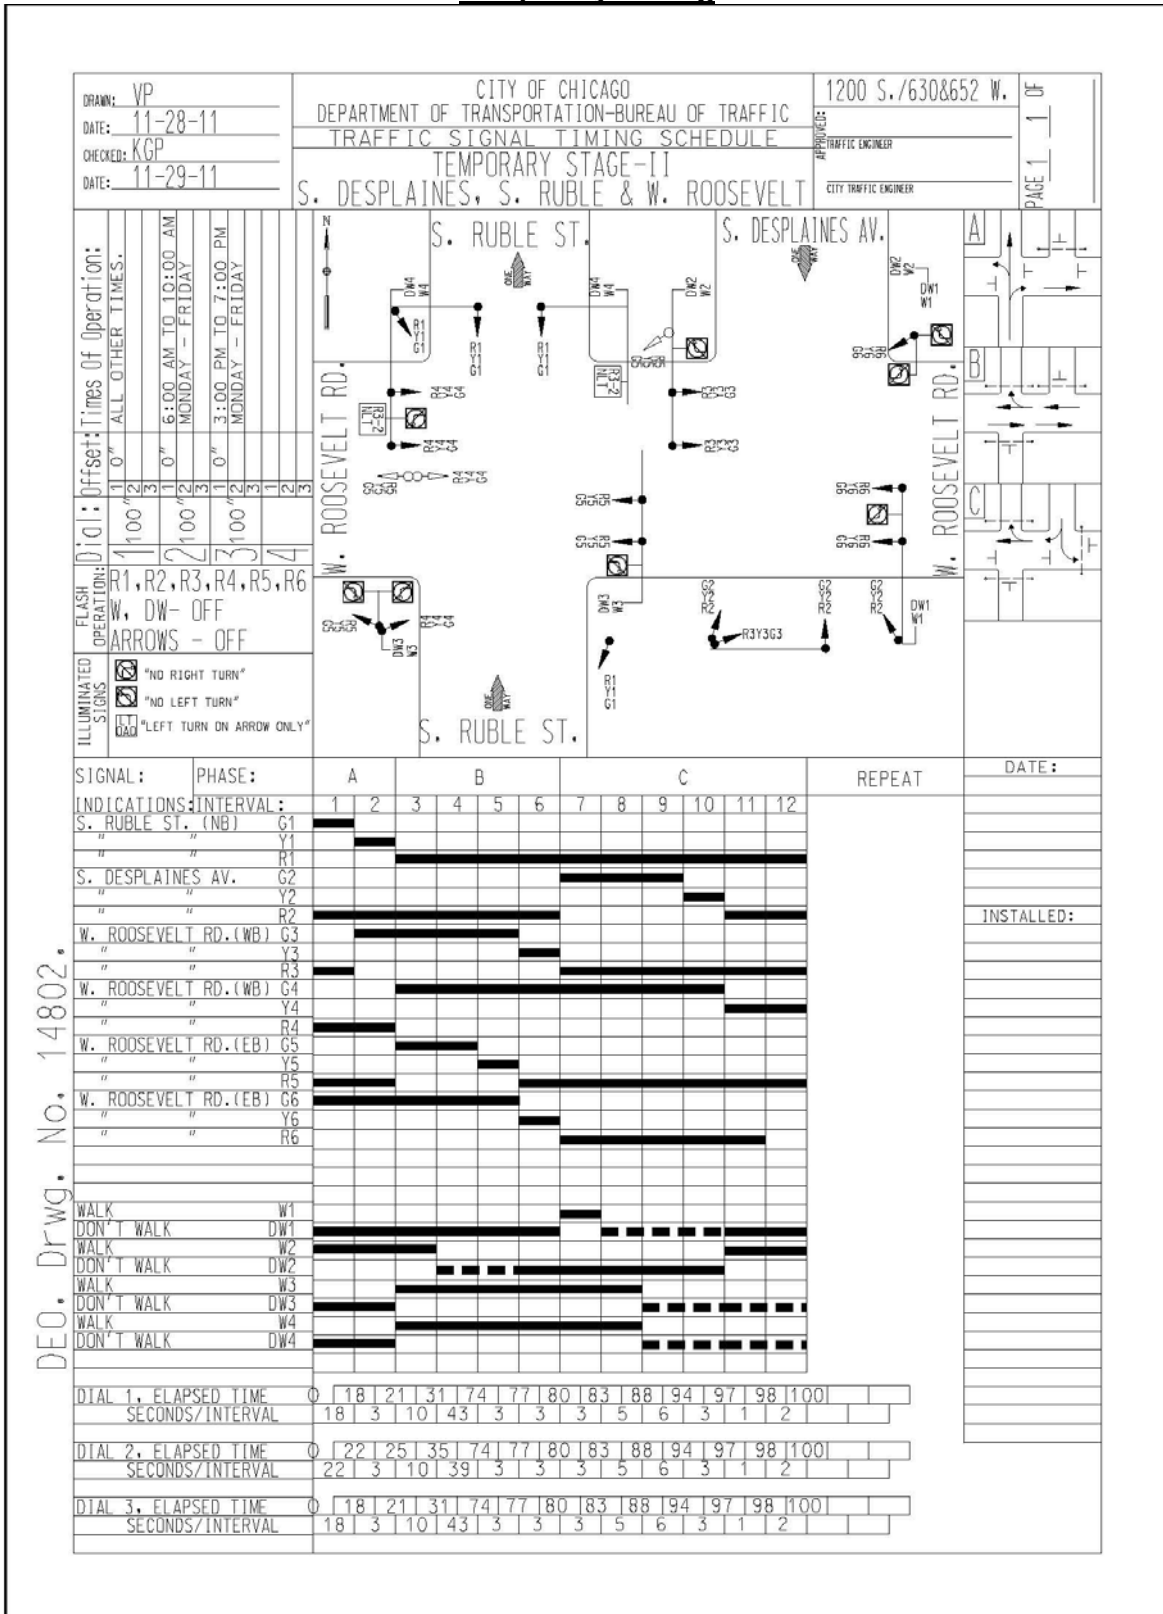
DRAWN: VP
DATE: 11-28-11
CHECKED: KGP
DATE: 11-29-11

CITY OF CHICAGO
DEPARTMENT OF TRANSPORTATION-BUREAU OF TRAFFIC
TRAFFIC SIGNAL TIMING SCHEDULE
TEMPORARY STAGE-II
S. DESPLAINES, S. RUBLE & W. ROOSEVELT

1200 S./630&652 W.
APPROVED:
TRAFFIC ENGINEER
CITY TRAFFIC ENGINEER
1 OF 1
PAGE 1

| Dial: | Offset: | Times Of Operation: |
|---|---|---|
| 1 100" | 1 0" 2 3 | ALL OTHER TIMES. |
| 2 100" | 1 0" 2 3 | 6:00 AM TO 10:00 AM MONDAY - FRIDAY |
| 3 100" | 1 0" 2 3 | 3:00 PM TO 7:00 PM MONDAY - FRIDAY |
| 4 | 1 2 3 | |

FLASH OPERATION: R1, R2, R3, R4, R5, R6
W, DW- OFF
ARROWS - OFF

ILLUMINATED SIGNS
"NO RIGHT TURN"
"NO LEFT TURN"
LT OAO "LEFT TURN ON ARROW ONLY"

N
S. RUBLE ST.
S. DESPLAINES AV.
ONE WAY
ONE WAY
ONE WAY
W. ROOSEVELT RD.
W. ROOSEVELT RD.
S. RUBLE ST.
DW4 W4
DW4 W4
DW2 W2
DW2 W2
DW1 W1
R1 Y1 G1
R1 Y1 G1
R1 Y1 G1
R4 Y4 G4
R4 Y4 G4
R4 Y4 G4
R4 Y4 G4
R3 Y3 G3
R3 Y3 G3
R3Y3G3
R6 Y6 G6
R5 Y5 G5
R5 Y5 G5
R6 Y6 G6
R6 Y6 G6
R6 Y6 G6
G5 Y5 R5
G6 Y6 R6
DW3 W3
DW3 W3
G2 Y2 R2
G2 Y2 R2
G2 Y2 R2
DW1 W1
LT OAO

A
B
C

| SIGNAL: | PHASE: | A | | B | | | | C | | | | | | REPEAT |
|---|---|---|---|---|---|---|---|---|---|---|---|---|---|---|
| INDICATIONS: | INTERVAL: | 1 | 2 | 3 | 4 | 5 | 6 | 7 | 8 | 9 | 10 | 11 | 12 | |
| S. RUBLE ST. (NB) | G1 | | | | | | | | | | | | | |
| " " | Y1 | | | | | | | | | | | | | |
| " " | R1 | | | | | | | | | | | | | |
| S. DESPLAINES AV. | G2 | | | | | | | | | | | | | |
| " " | Y2 | | | | | | | | | | | | | |
| " " | R2 | | | | | | | | | | | | | |
| W. ROOSEVELT RD. (WB) | G3 | | | | | | | | | | | | | |
| " " | Y3 | | | | | | | | | | | | | |
| " " | R3 | | | | | | | | | | | | | |
| W. ROOSEVELT RD. (WB) | G4 | | | | | | | | | | | | | |
| " " | Y4 | | | | | | | | | | | | | |
| " " | R4 | | | | | | | | | | | | | |
| W. ROOSEVELT RD. (EB) | G5 | | | | | | | | | | | | | |
| " " | Y5 | | | | | | | | | | | | | |
| " " | R5 | | | | | | | | | | | | | |
| W. ROOSEVELT RD. (EB) | G6 | | | | | | | | | | | | | |
| " " | Y6 | | | | | | | | | | | | | |
| " " | R6 | | | | | | | | | | | | | |
| WALK | W1 | | | | | | | | | | | | | |
| DON'T WALK | DW1 | | | | | | | | | | | | | |
| WALK | W2 | | | | | | | | | | | | | |
| DON'T WALK | DW2 | | | | | | | | | | | | | |
| WALK | W3 | | | | | | | | | | | | | |
| DON'T WALK | DW3 | | | | | | | | | | | | | |
| WALK | W4 | | | | | | | | | | | | | |
| DON'T WALK | DW4 | | | | | | | | | | | | | |

DATE:
INSTALLED:

DIAL 1. ELAPSED TIME 0 18 21 31 74 77 80 83 88 94 97 98 100
SECONDS/INTERVAL 18 3 10 43 3 3 3 5 6 3 1 2

DIAL 2. ELAPSED TIME 0 22 25 35 74 77 80 83 88 94 97 98 100
SECONDS/INTERVAL 22 3 10 39 3 3 3 5 6 3 1 2

DIAL 3. ELAPSED TIME 0 18 21 31 74 77 80 83 88 94 97 98 100
SECONDS/INTERVAL 18 3 10 43 3 3 3 5 6 3 1 2

DEO. Drwg. No. 14802.